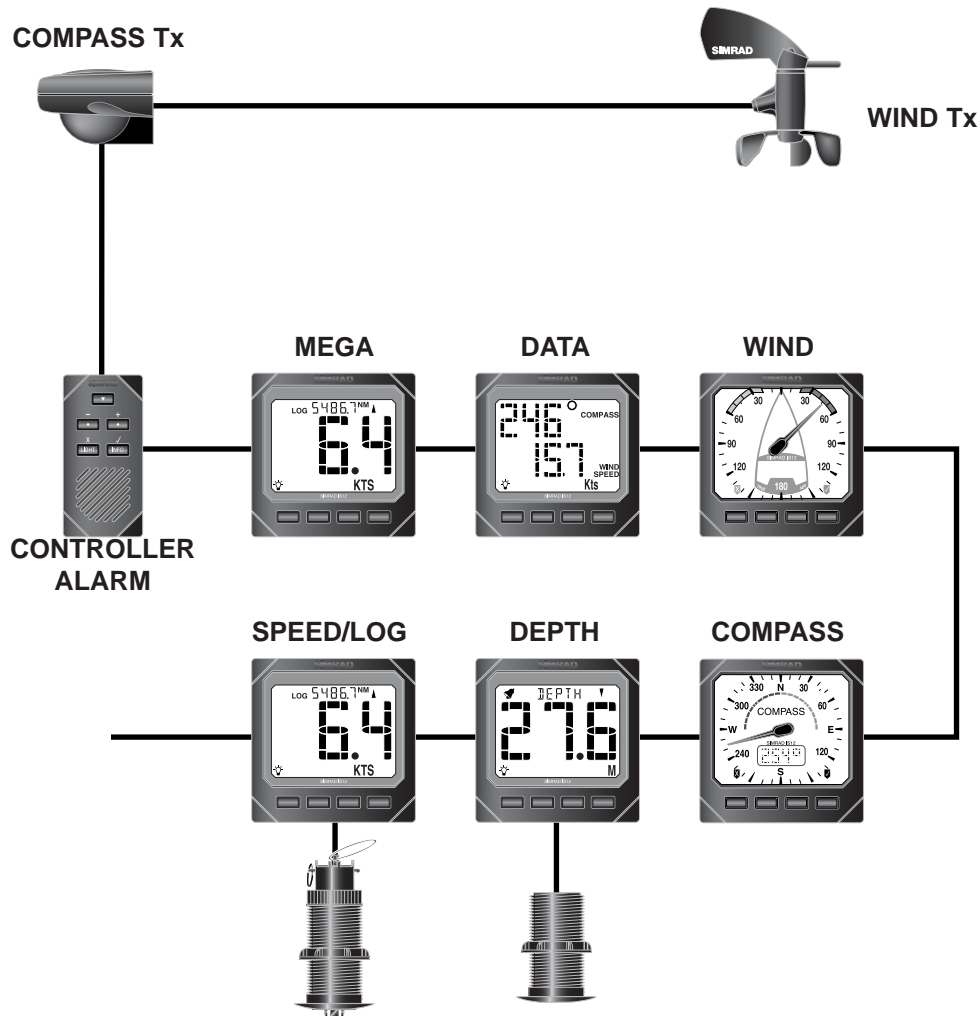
COMPASS Tx

SIMRAD

WIND Tx

MEGA

DATA

WIND

LOG 5486.7 NM

6.4

KTS

246

COMPASS

15.7

WIND SPEED

Kts

30 30
60 60
90 90
120 120
180

CONTROLLER ALARM

– +
x ✓
LIGHT INFO

SPEED/LOG

DEPTH

COMPASS

LOG 5486.7 NM

6.4

KTS

DEPTH

27.6

M

330 N 30
300 60
COMPASS
W E
240 120
S